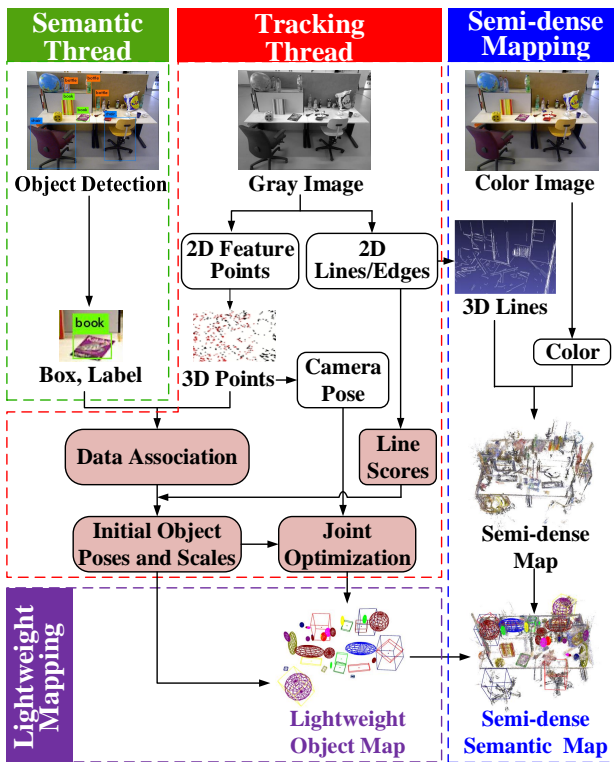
Semantic Thread

Tracking Thread

Semi-dense Mapping

Object Detection

Gray Image

Color Image

2D Feature Points

2D Lines/Edges

3D Lines

book

Box, Label

3D Points

Camera Pose

Color

Data Association

Line Scores

Initial Object Poses and Scales

Joint Optimization

Semi-dense Map

Lightweight Mapping

Lightweight Object Map

Semi-dense Semantic Map